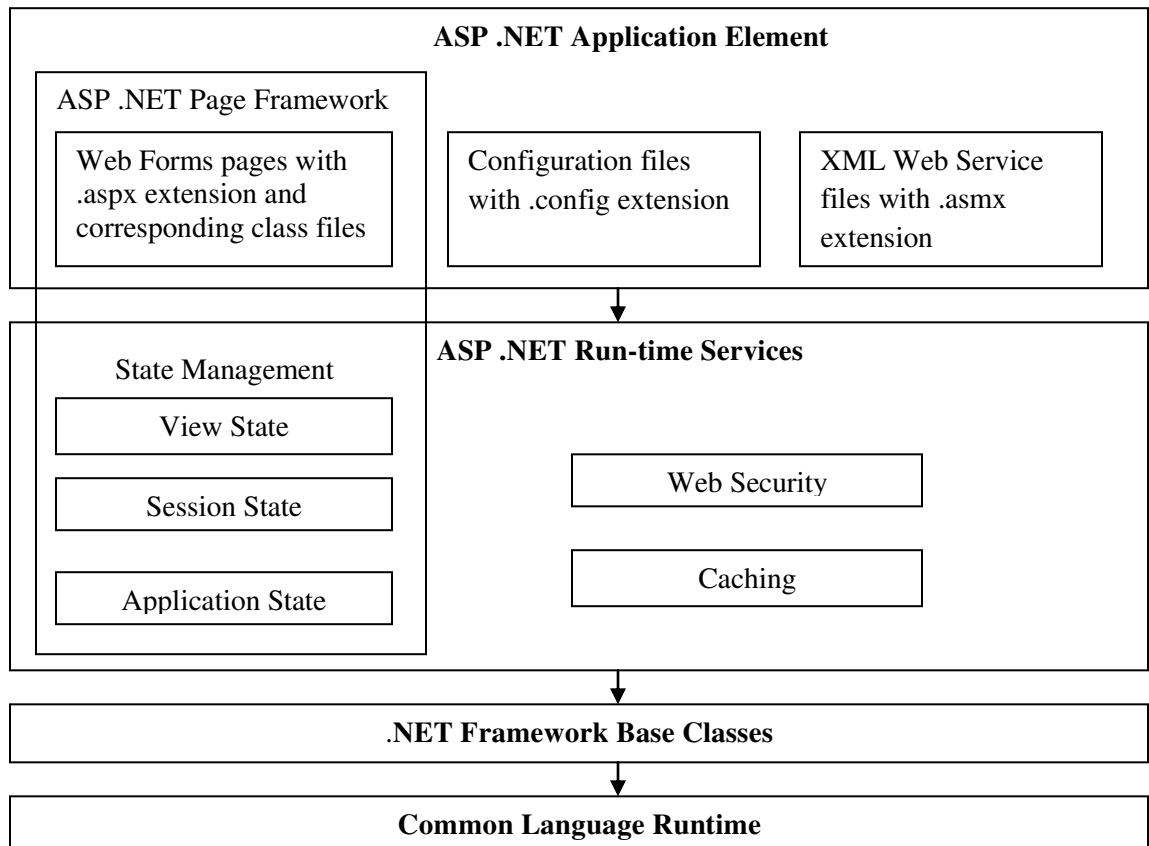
ASP .NET Application Element

ASP .NET Page Framework

Web Forms pages with .aspx extension and corresponding class files

Configuration files with .config extension

XML Web Service files with .asmx extension

ASP .NET Run-time Services

State Management

View State

Session State

Application State

Web Security

Caching

.NET Framework Base Classes

Common Language Runtime